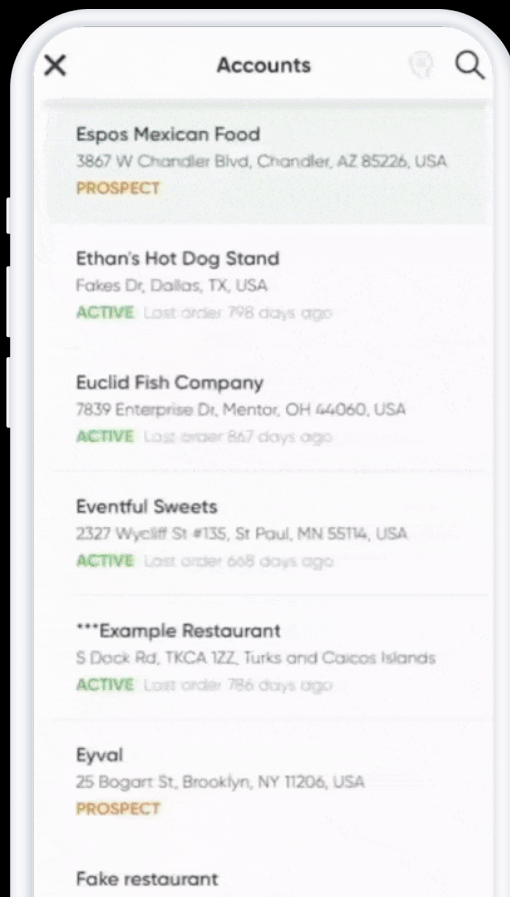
Accounts

Espos Mexican Food
3867 W Chandler Blvd, Chandler, AZ 85226, USA
PROSPECT

Ethan's Hot Dog Stand
Fakes Dr, Dallas, TX, USA
ACTIVE Last order 798 days ago

Euclid Fish Company
7839 Enterprise Dr, Mentor, OH 44060, USA
ACTIVE Last order 867 days ago

Eventful Sweets
2327 Wycliff St #135, St Paul, MN 55114, USA
ACTIVE Last order 668 days ago

***Example Restaurant
S Dock Rd, TKCA 1ZZ, Turks and Caicos Islands
ACTIVE Last order 786 days ago

Eyval
25 Bogart St, Brooklyn, NY 11206, USA
PROSPECT

Fake restaurant